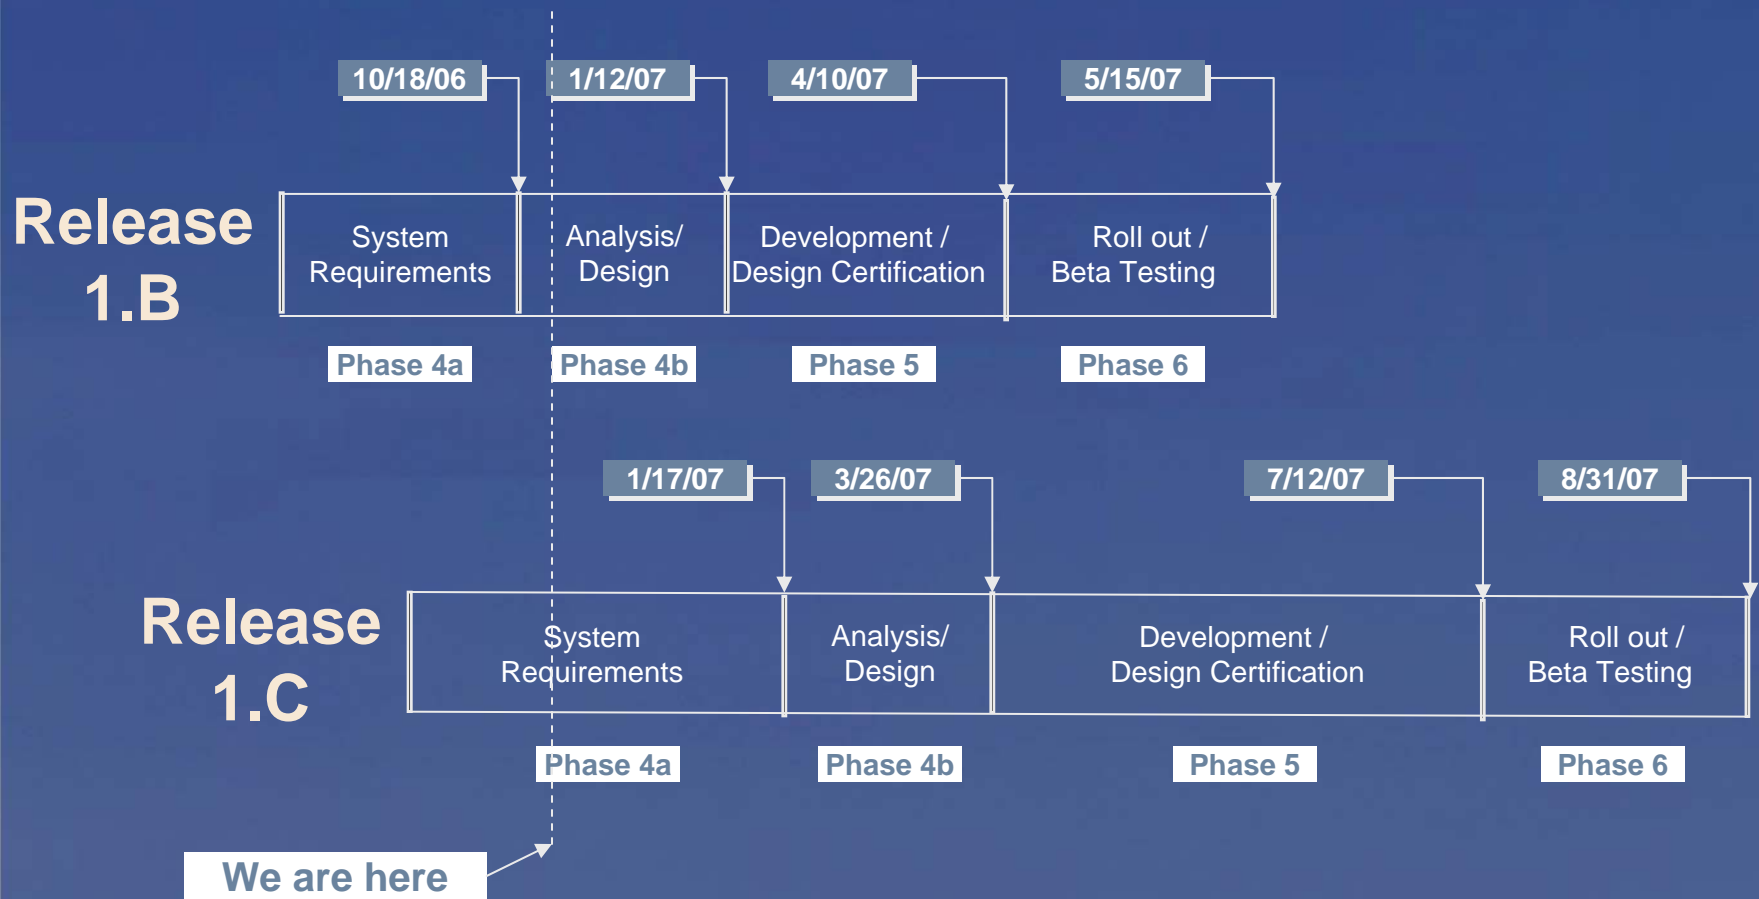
Release 1.B

10/18/06
1/12/07
4/10/07
5/15/07

System Requirements
Analysis/ Design
Development / Design Certification
Roll out / Beta Testing

Phase 4a
Phase 4b
Phase 5
Phase 6

Release 1.C

1/17/07
3/26/07
7/12/07
8/31/07

System Requirements
Analysis/ Design
Development / Design Certification
Roll out / Beta Testing

Phase 4a
Phase 4b
Phase 5
Phase 6

We are here